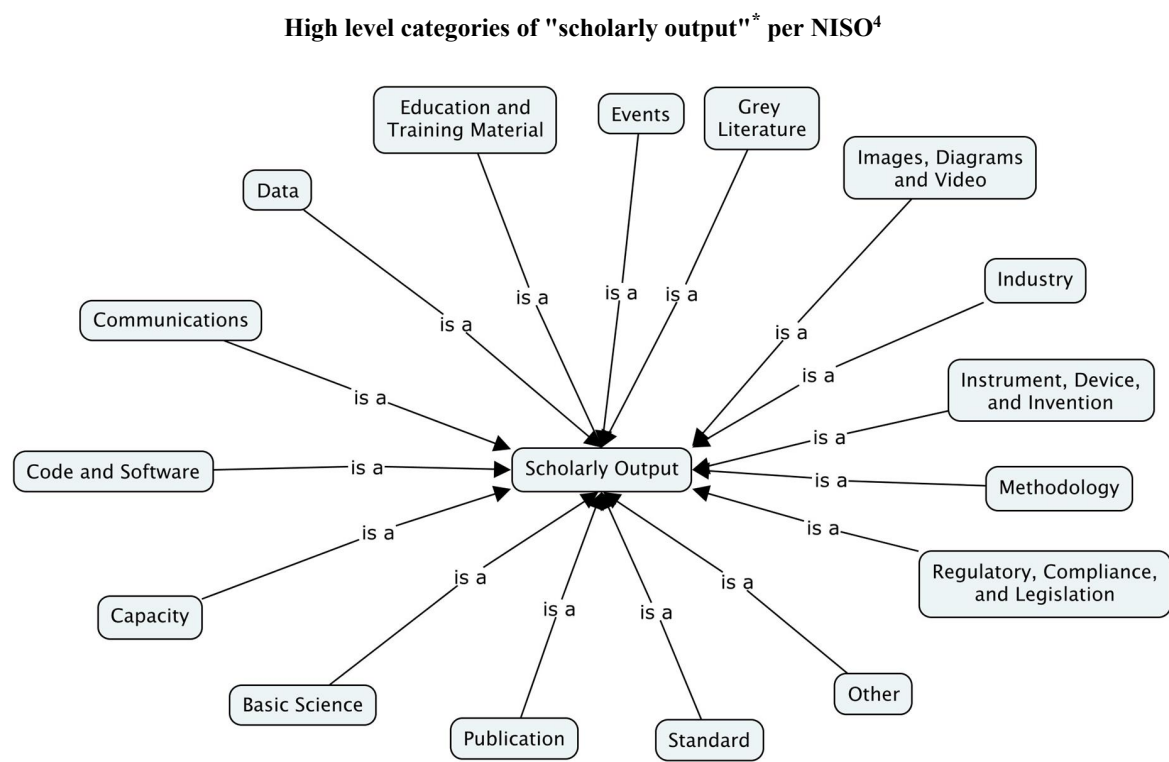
High level categories of "scholarly output"$^{*}$ per NISO$^{4}$

Education and Training Material

Events

Grey Literature

Images, Diagrams and Video

Data

Industry

Communications

Instrument, Device, and Invention

Code and Software

Scholarly Output

Methodology

Regulatory, Compliance, and Legislation

Capacity

Basic Science

Publication

Standard

Other

is a

is a

is a

is a

is a

is a

is a

is a

is a

is a

is a

is a

is a

is a

is a

is a

is a